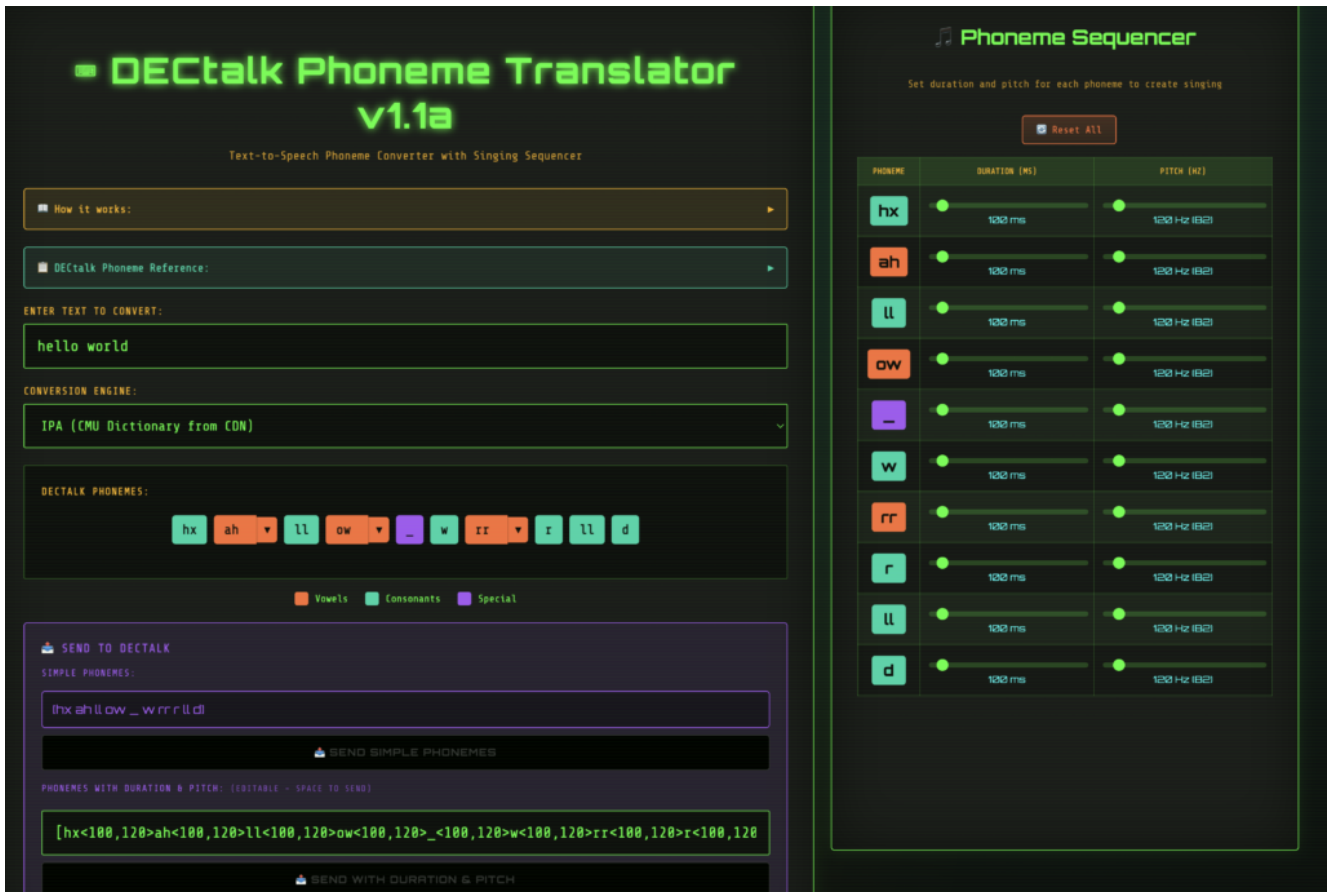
DECtalk Phoneme Translator v1.1a

Text-to-Speech Phoneme Converter with Singing Sequencer

How it works: ▸

DECtalk Phoneme Reference: ▸

ENTER TEXT TO CONVERT:

hello world

CONVERSION ENGINE:

IPA (CMU Dictionary from CDN)

DECTALK PHONEMES:

hx ah ▾ ll ow ▾ _ w rr ▾ r ll d

Vowels Consonants Special

SEND TO DECTALK

SIMPLE PHONEMES:

[hx ah ll ow _ w rr r ll d]

SEND SIMPLE PHONEMES

PHONEMES WITH DURATION & PITCH: (EDITABLE - SPACE TO SEND)

[hx<100,120>ah<100,120>ll<100,120>ow<100,120>_<100,120>w<100,120>rr<100,120>r<100,120

SEND WITH DURATION & PITCH

Phoneme Sequencer

Set duration and pitch for each phoneme to create singing

Reset All

| PHONEME | DURATION (MS) | PITCH (HZ) |
|---|---|---|
| hx | 100 ms | 120 Hz (B2) |
| ah | 100 ms | 120 Hz (B2) |
| ll | 100 ms | 120 Hz (B2) |
| ow | 100 ms | 120 Hz (B2) |
| _ | 100 ms | 120 Hz (B2) |
| w | 100 ms | 120 Hz (B2) |
| rr | 100 ms | 120 Hz (B2) |
| r | 100 ms | 120 Hz (B2) |
| ll | 100 ms | 120 Hz (B2) |
| d | 100 ms | 120 Hz (B2) |